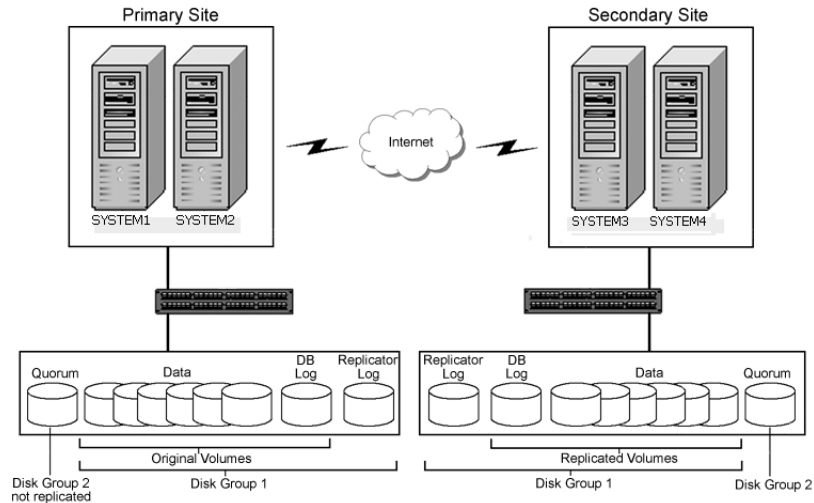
Primary Site

SYSTEM1 SYSTEM2

Internet

Secondary Site

SYSTEM3 SYSTEM4

Quorum

Data

DB Log

Replicator Log

Original Volumes

Disk Group 1

Disk Group 2 not replicated

Replicator Log

DB Log

Data

Quorum

Replicated Volumes

Disk Group 1

Disk Group 2